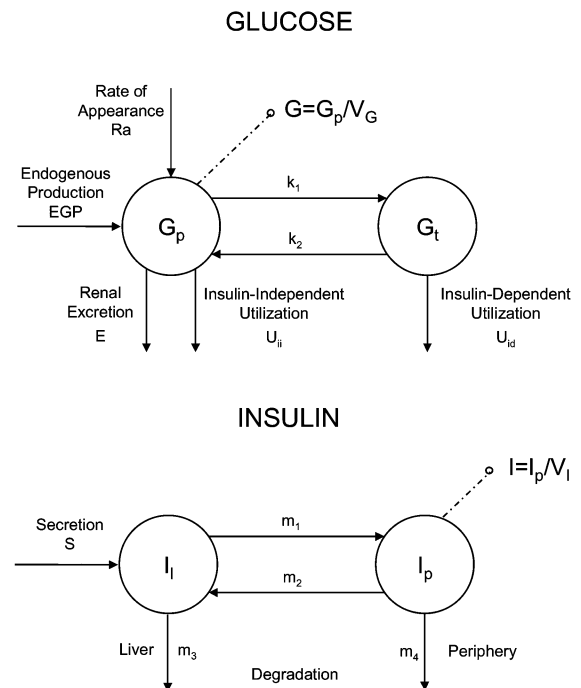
GLUCOSE

Rate of Appearance Ra

$G=G_p/V_G$

Endogenous Production EGP

$G_p$

$k_1$

$k_2$

$G_t$

Renal Excretion E

Insulin-Independent Utilization $U_{ii}$

Insulin-Dependent Utilization $U_{id}$

INSULIN

$I=I_p/V_I$

Secretion S

$I_l$

$m_1$

$m_2$

$I_p$

Liver $m_3$

Degradation

$m_4$ Periphery